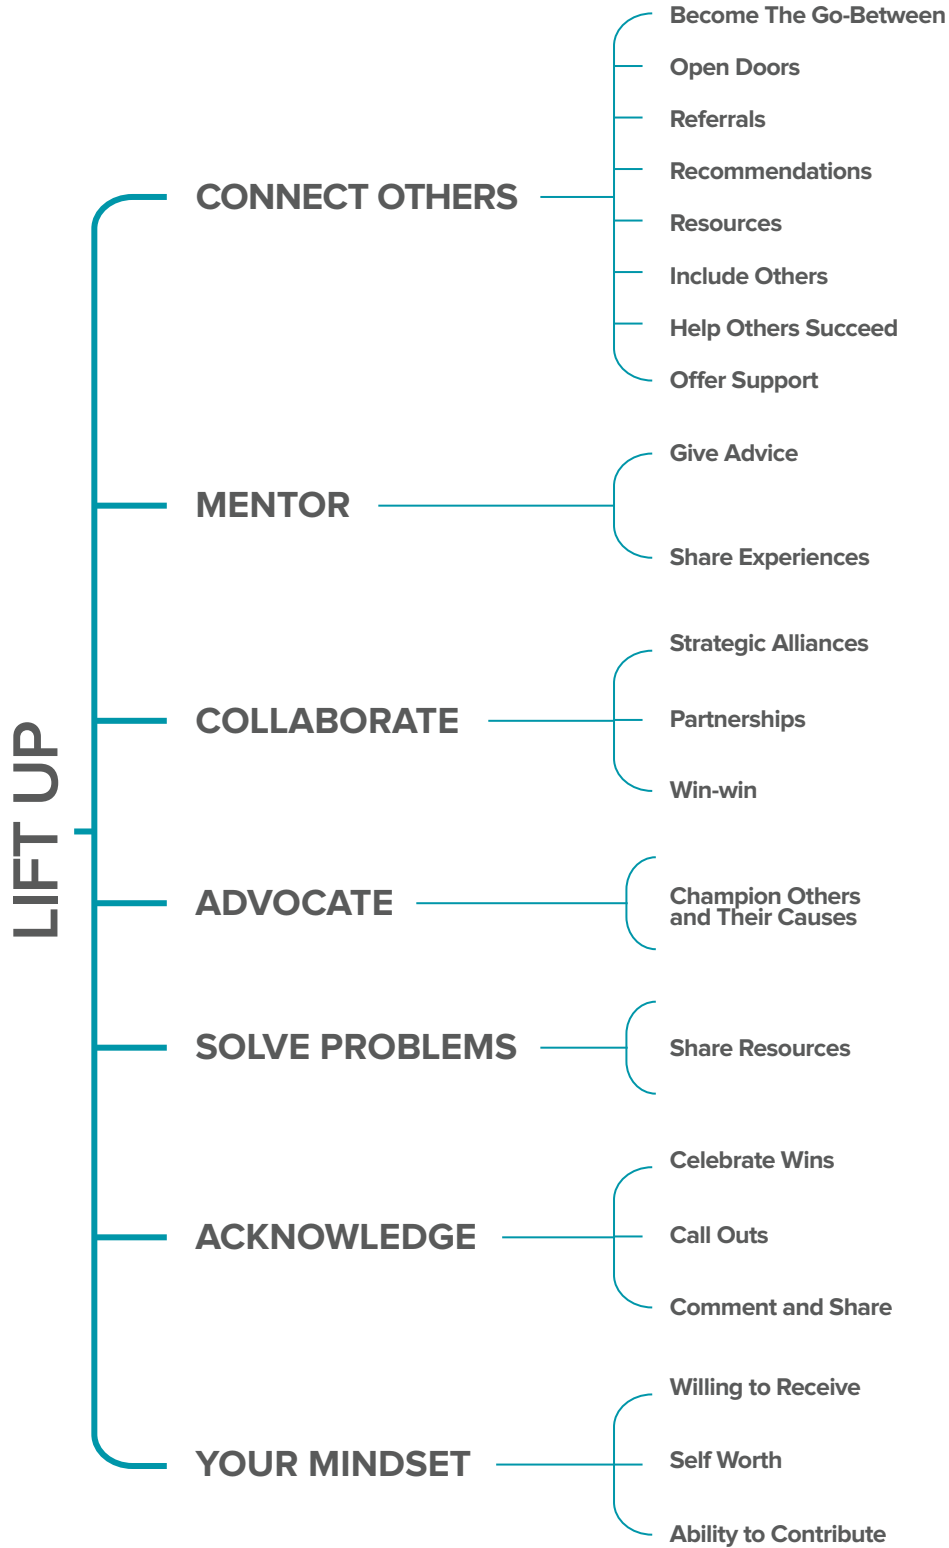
LIFT UP

CONNECT OTHERS

Become The Go-Between
Open Doors
Referrals
Recommendations
Resources
Include Others
Help Others Succeed
Offer Support

MENTOR

Give Advice
Share Experiences

COLLABORATE

Strategic Alliances
Partnerships
Win-win

ADVOCATE

Champion Others and Their Causes

SOLVE PROBLEMS

Share Resources

ACKNOWLEDGE

Celebrate Wins
Call Outs
Comment and Share

YOUR MINDSET

Willing to Receive
Self Worth
Ability to Contribute